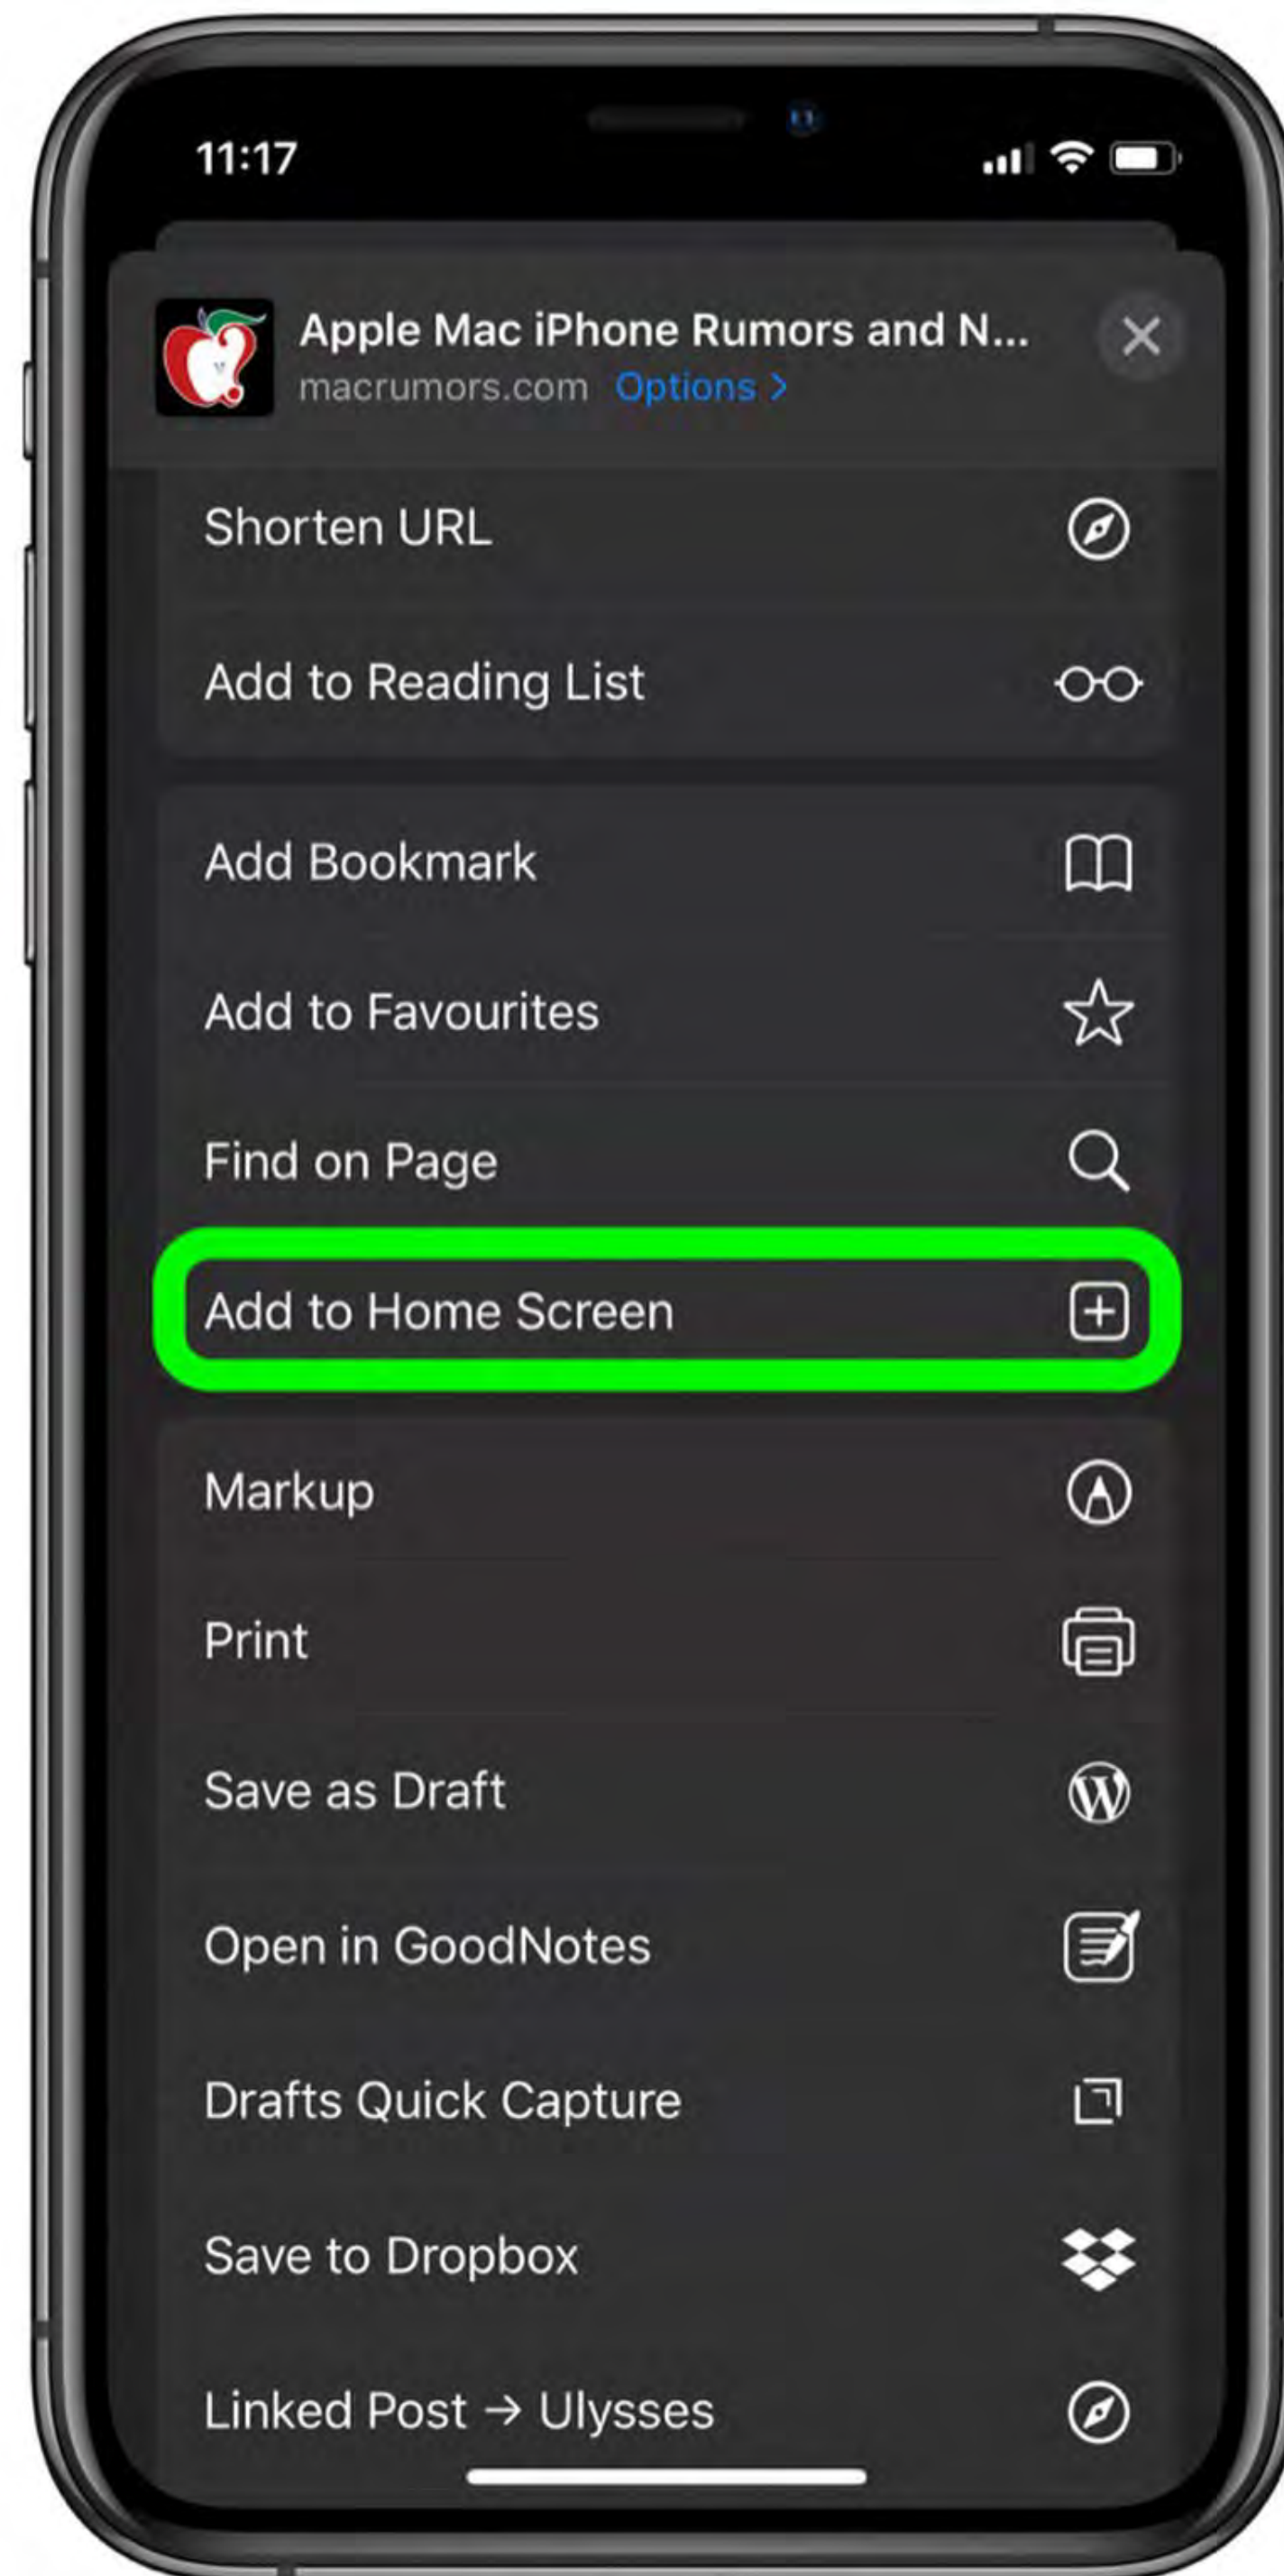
11:17

Apple Mac iPhone Rumors and N...
macrumors.com Options >

Shorten URL

Add to Reading List

Add Bookmark

Add to Favourites

Find on Page

Add to Home Screen

Markup

Print

Save as Draft

Open in GoodNotes

Drafts Quick Capture

Save to Dropbox

Linked Post → Ulysses